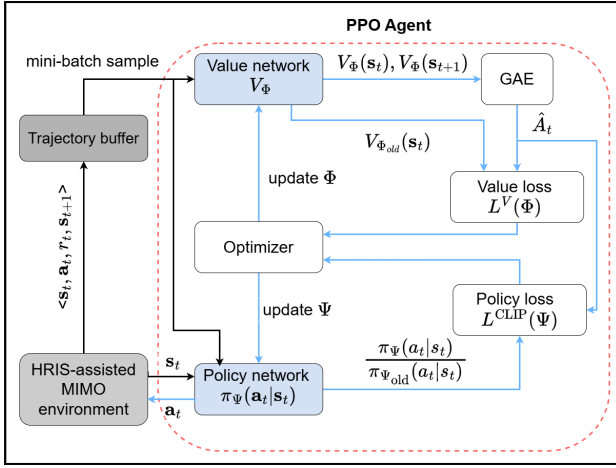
PPO Agent

mini-batch sample

Trajectory buffer

$<\mathbf{s}_t, \mathbf{a}_t, r_t, \mathbf{s}_{t+1}>$

Value network $V_\Phi$

$V_\Phi(\mathbf{s}_t), V_\Phi(\mathbf{s}_{t+1})$

GAE

$\hat{A}_t$

$V_{\Phi_{old}}(\mathbf{s}_t)$

update $\Phi$

Value loss $L^V(\Phi)$

Optimizer

update $\Psi$

Policy loss $L^{\text{CLIP}}(\Psi)$

$\frac{\pi_\Psi(a_t|s_t)}{\pi_{\Psi_{\text{old}}}(a_t|s_t)}$

HRIS-assisted MIMO environment

$\mathbf{s}_t$

$\mathbf{a}_t$

Policy network $\pi_\Psi(\mathbf{a}_t|\mathbf{s}_t)$